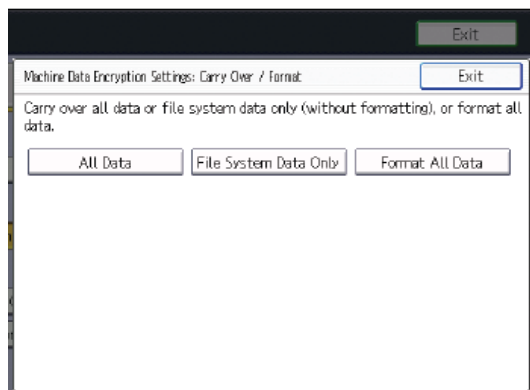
Exit

Machine Data Encryption Settings: Carry Over / Format

Exit

Carry over all data or file system data only (without formatting), or format all data.

All Data

File System Data Only

Format All Data